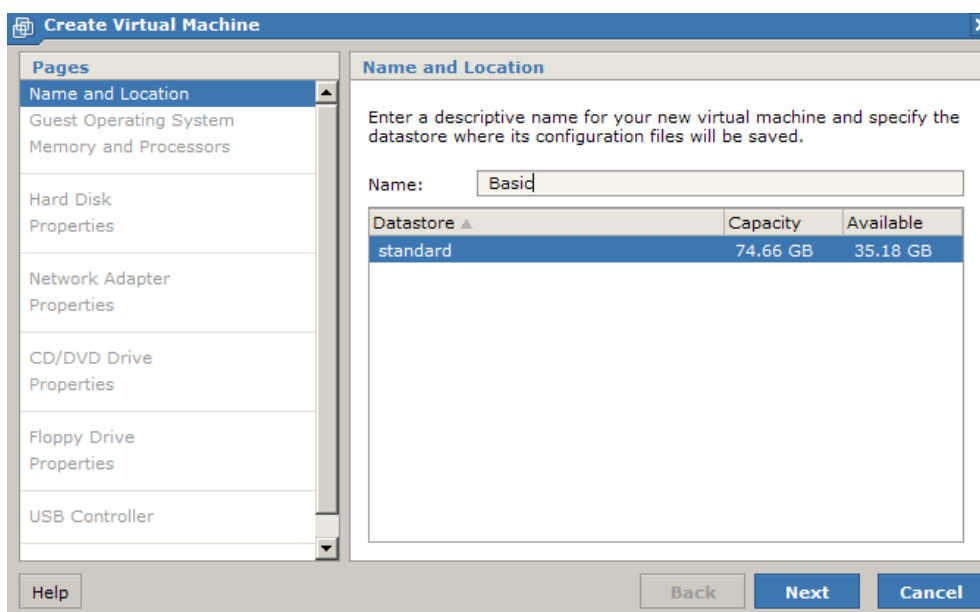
Create Virtual Machine

Pages

Name and Location
Guest Operating System
Memory and Processors

Hard Disk
Properties

Network Adapter
Properties

CD/DVD Drive
Properties

Floppy Drive
Properties

USB Controller

Name and Location

Enter a descriptive name for your new virtual machine and specify the datastore where its configuration files will be saved.

Name: Basic

| Datastore | Capacity | Available |
|---|---|---|
| standard | 74.66 GB | 35.18 GB |

Help

Back

Next

Cancel